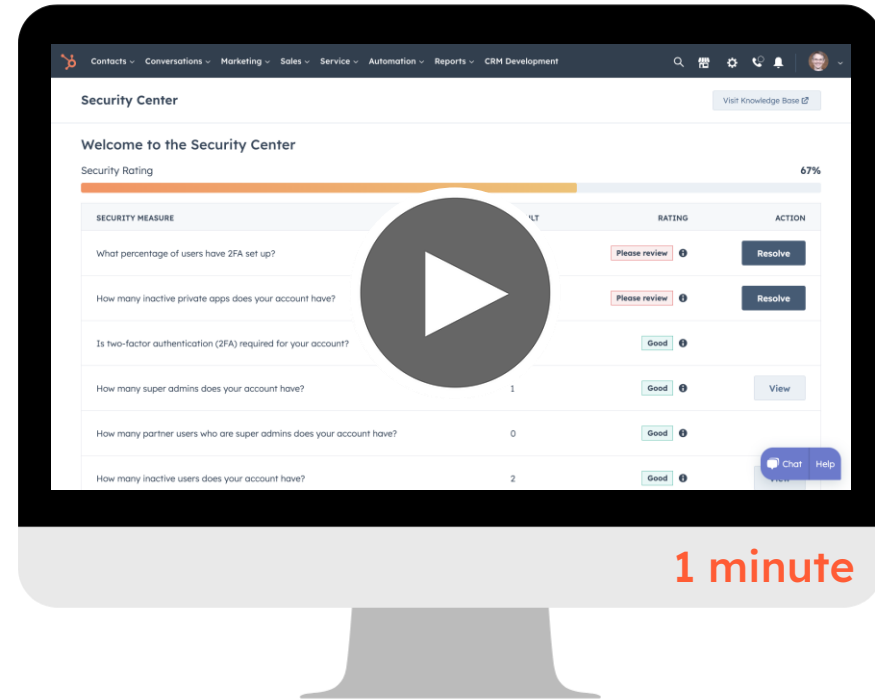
Contacts ⌄ Conversations ⌄ Marketing ⌄ Sales ⌄ Service ⌄ Automation ⌄ Reports ⌄ CRM Development

Security Center

Visit Knowledge Base

Welcome to the Security Center

Security Rating

67%

| SECURITY MEASURE | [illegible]ULT | RATING | ACTION |
|---|---|---|---|
| What percentage of users have 2FA set up? | | Please review | Resolve |
| How many inactive private apps does your account have? | | Please review | Resolve |
| Is two-factor authentication (2FA) required for your account? | | Good | |
| How many super admins does your account have? | 1 | Good | View |
| How many partner users who are super admins does your account have? | 0 | Good | |
| How many inactive users does your account have? | 2 | Good | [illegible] |

Chat Help

1 minute